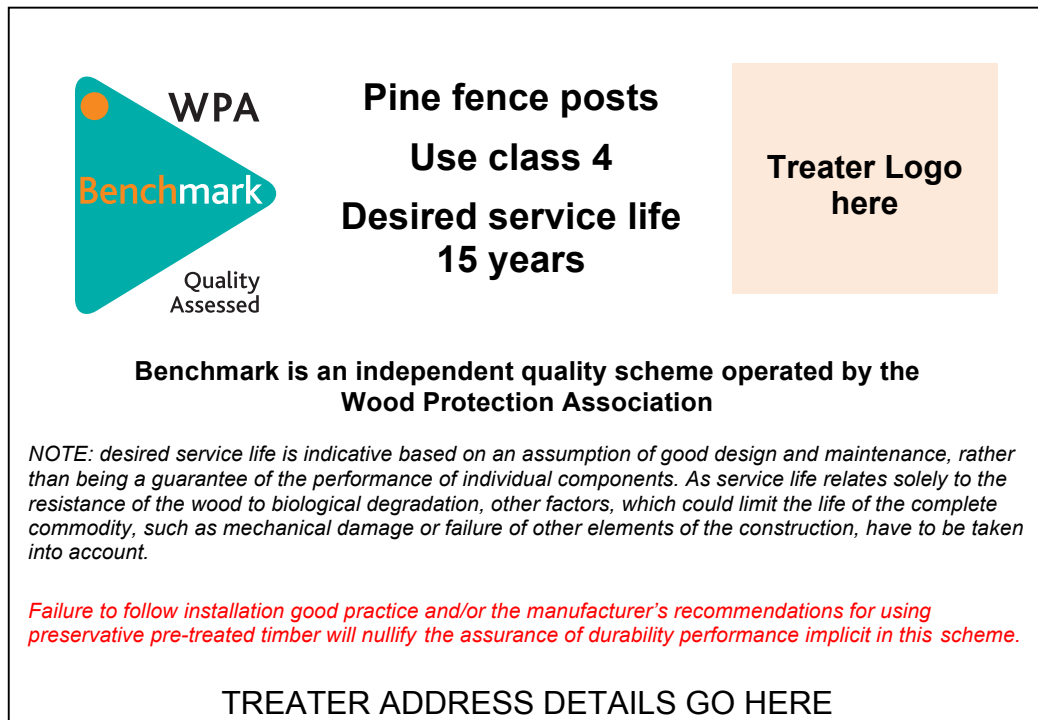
WPA
Benchmark
Quality Assessed

Pine fence posts

Use class 4

Desired service life 15 years

Treater Logo here

Benchmark is an independent quality scheme operated by the Wood Protection Association

NOTE: desired service life is indicative based on an assumption of good design and maintenance, rather than being a guarantee of the performance of individual components. As service life relates solely to the resistance of the wood to biological degradation, other factors, which could limit the life of the complete commodity, such as mechanical damage or failure of other elements of the construction, have to be taken into account.

Failure to follow installation good practice and/or the manufacturer's recommendations for using preservative pre-treated timber will nullify the assurance of durability performance implicit in this scheme.

TREATER ADDRESS DETAILS GO HERE